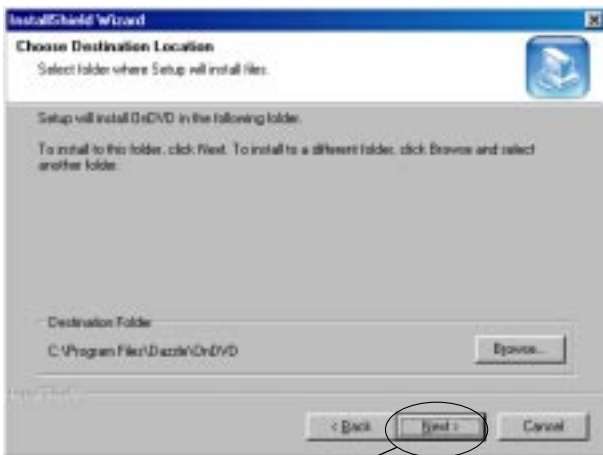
InstallShield Wizard

Choose Destination Location

Select folder where Setup will install files.

Setup will install DnDVD in the following folder.

To install to this folder, click Next. To install to a different folder, click Browse and select another folder.

Destination Folder

C:\Program Files\Dazzle\DnDVD

Browse...

InstallShield

< Back

Next >

Cancel